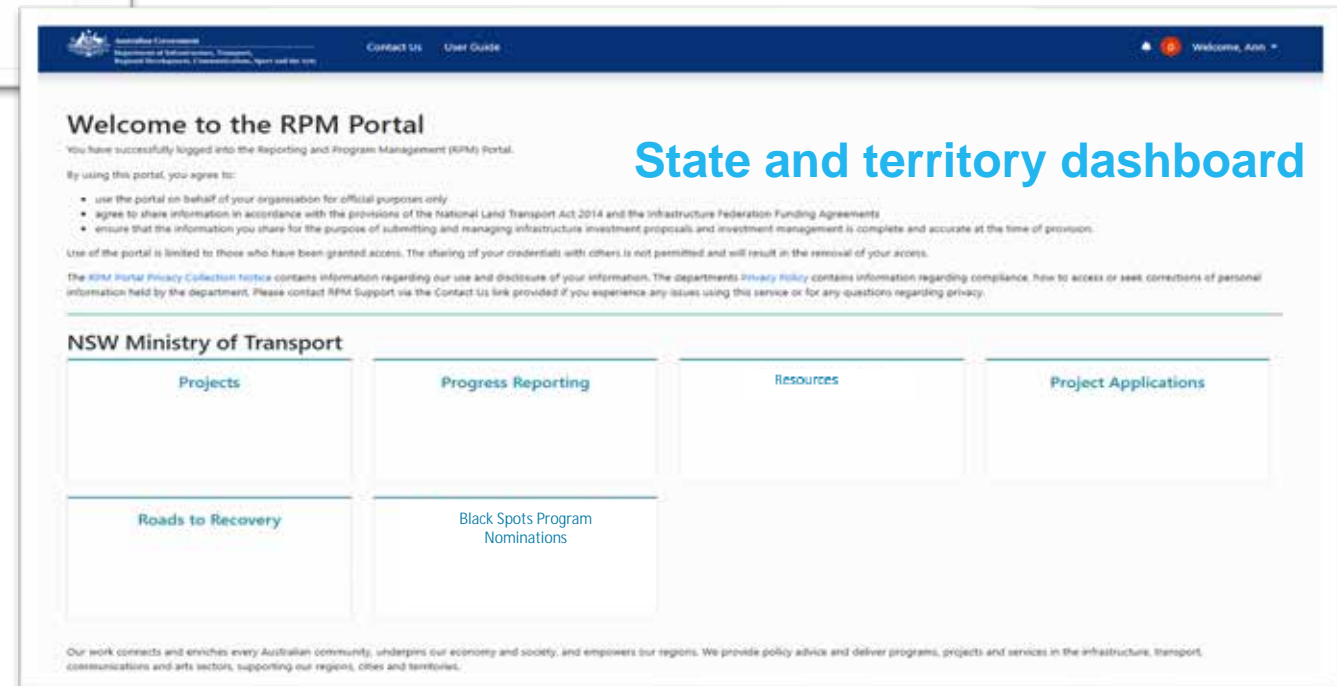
Australian Government
Department of Infrastructure, Transport, Regional Development, Communications, Sport and the Arts

Contact Us User Guide

0 Welcome, Ann

Welcome to the RPM Portal

State and territory dashboard

You have successfully logged into the Reporting and Program Management (RPM) Portal.

By using this portal, you agree to:

- use the portal on behalf of your organisation for official purposes only
- agree to share information in accordance with the provisions of the National Land Transport Act 2014 and the Infrastructure Federation Funding Agreements
- ensure that the information you share for the purpose of submitting and managing infrastructure investment proposals and investment management is complete and accurate at the time of provision.

Use of the portal is limited to those who have been granted access. The sharing of your credentials with others is not permitted and will result in the removal of your access.

The RPM Portal Privacy Collection Notice contains information regarding our use and disclosure of your information. The departments Privacy Policy contains information regarding compliance, how to access or seek corrections of personal information held by the department. Please contact RPM Support via the Contact Us link provided if you experience any issues using this service or for any questions regarding privacy.

NSW Ministry of Transport

Projects

Progress Reporting

Resources

Project Applications

Roads to Recovery

Black Spots Program Nominations

Our work connects and enriches every Australian community, underpins our economy and society, and empowers our regions. We provide policy advice and deliver programs, projects and services in the infrastructure, transport, communications and arts sectors, supporting our regions, cities and territories.